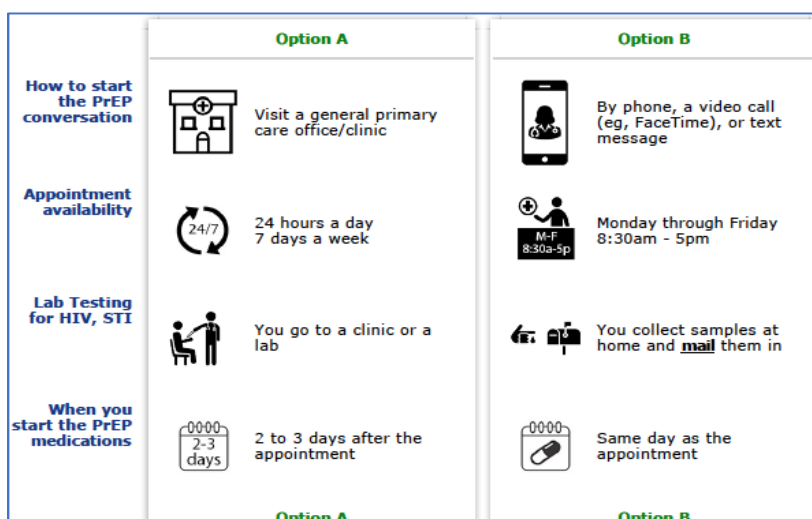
| | Option A | Option B |
|---|---|---|
| How to start the PrEP conversation | Visit a general primary care office/clinic | By phone, a video call (eg, FaceTime), or text message |
| Appointment availability | 24/7 24 hours a day 7 days a week | M-F 8:30a-5p Monday through Friday 8:30am - 5pm |
| Lab Testing for HIV, STI | You go to a clinic or a lab | You collect samples at home and **mail** them in |
| When you start the PrEP medications | 2-3 days 2 to 3 days after the appointment | Same day as the appointment |
| | Option A | Option B |